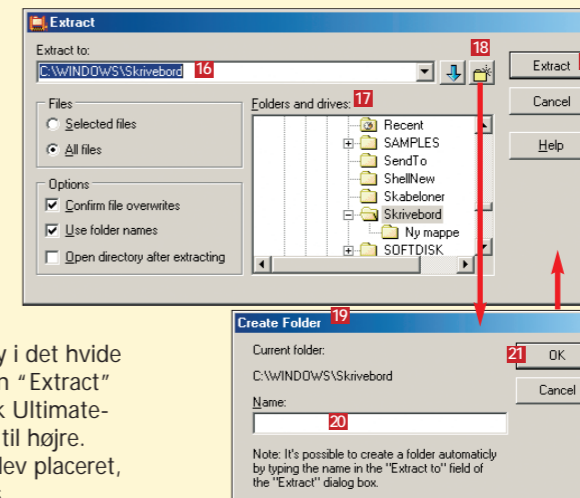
Extract

Extract to:

C:\WINDOWS\Skrivebord 16

18

Extract

Cancel

Help

Files

Selected files

All files

Options

Confirm file overwrites

Use folder names

Open directory after extracting

Folders and drives: 17

Recent

SAMPLES

SendTo

ShellNew

Skabeloner

Skrivebord

Ny mappe

SOFTDISK

Create Folder 19

Current folder:

C:\WINDOWS\Skrivebord

Name:

20

21 OK

Cancel

Note: It's possible to create a folder automatically by typing the name in the "Extract to" field of the "Extract" dialog box.

y i det hvide

n "Extract"

k Ultimate-

til højre.

lev placeret,